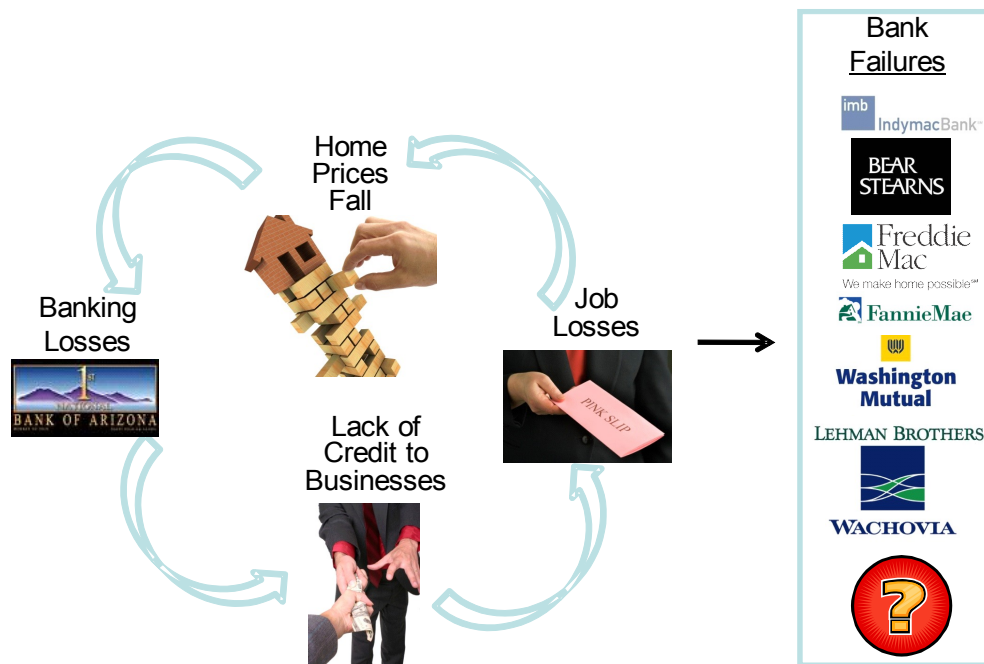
Home Prices Fall

Banking Losses

1st NATIONAL BANK OF ARIZONA

Job Losses

PINK SLIP

Lack of Credit to Businesses

Bank Failures

imb IndymacBank

BEAR STEARNS

Freddie Mac
We make home possible

FannieMae

Washington Mutual

LEHMAN BROTHERS

WACHOVIA

?